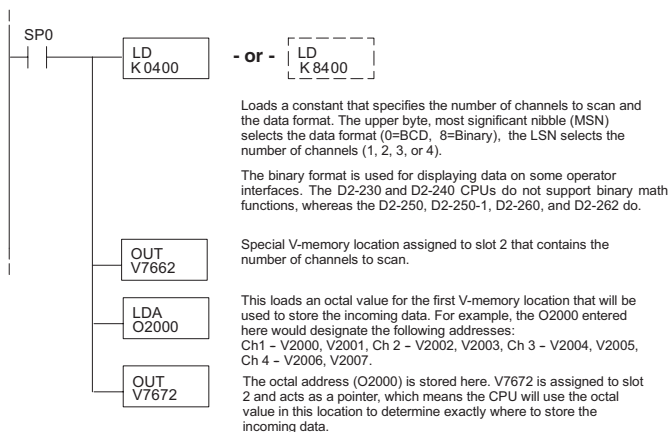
SP0

LD
K 0400

- or -

LD
K 8400

Loads a constant that specifies the number of channels to scan and the data format. The upper byte, most significant nibble (MSN) selects the data format (0=BCD, 8=Binary), the LSN selects the number of channels (1, 2, 3, or 4).

The binary format is used for displaying data on some operator interfaces. The D2-230 and D2-240 CPUs do not support binary math functions, whereas the D2-250, D2-250-1, D2-260, and D2-262 do.

OUT
V7662

Special V-memory location assigned to slot 2 that contains the number of channels to scan.

LDA
O2000

This loads an octal value for the first V-memory location that will be used to store the incoming data. For example, the O2000 entered here would designate the following addresses:
Ch1 – V2000, V2001, Ch 2 – V2002, V2003, Ch 3 – V2004, V2005, Ch 4 – V2006, V2007.

OUT
V7672

The octal address (O2000) is stored here. V7672 is assigned to slot 2 and acts as a pointer, which means the CPU will use the octal value in this location to determine exactly where to store the incoming data.